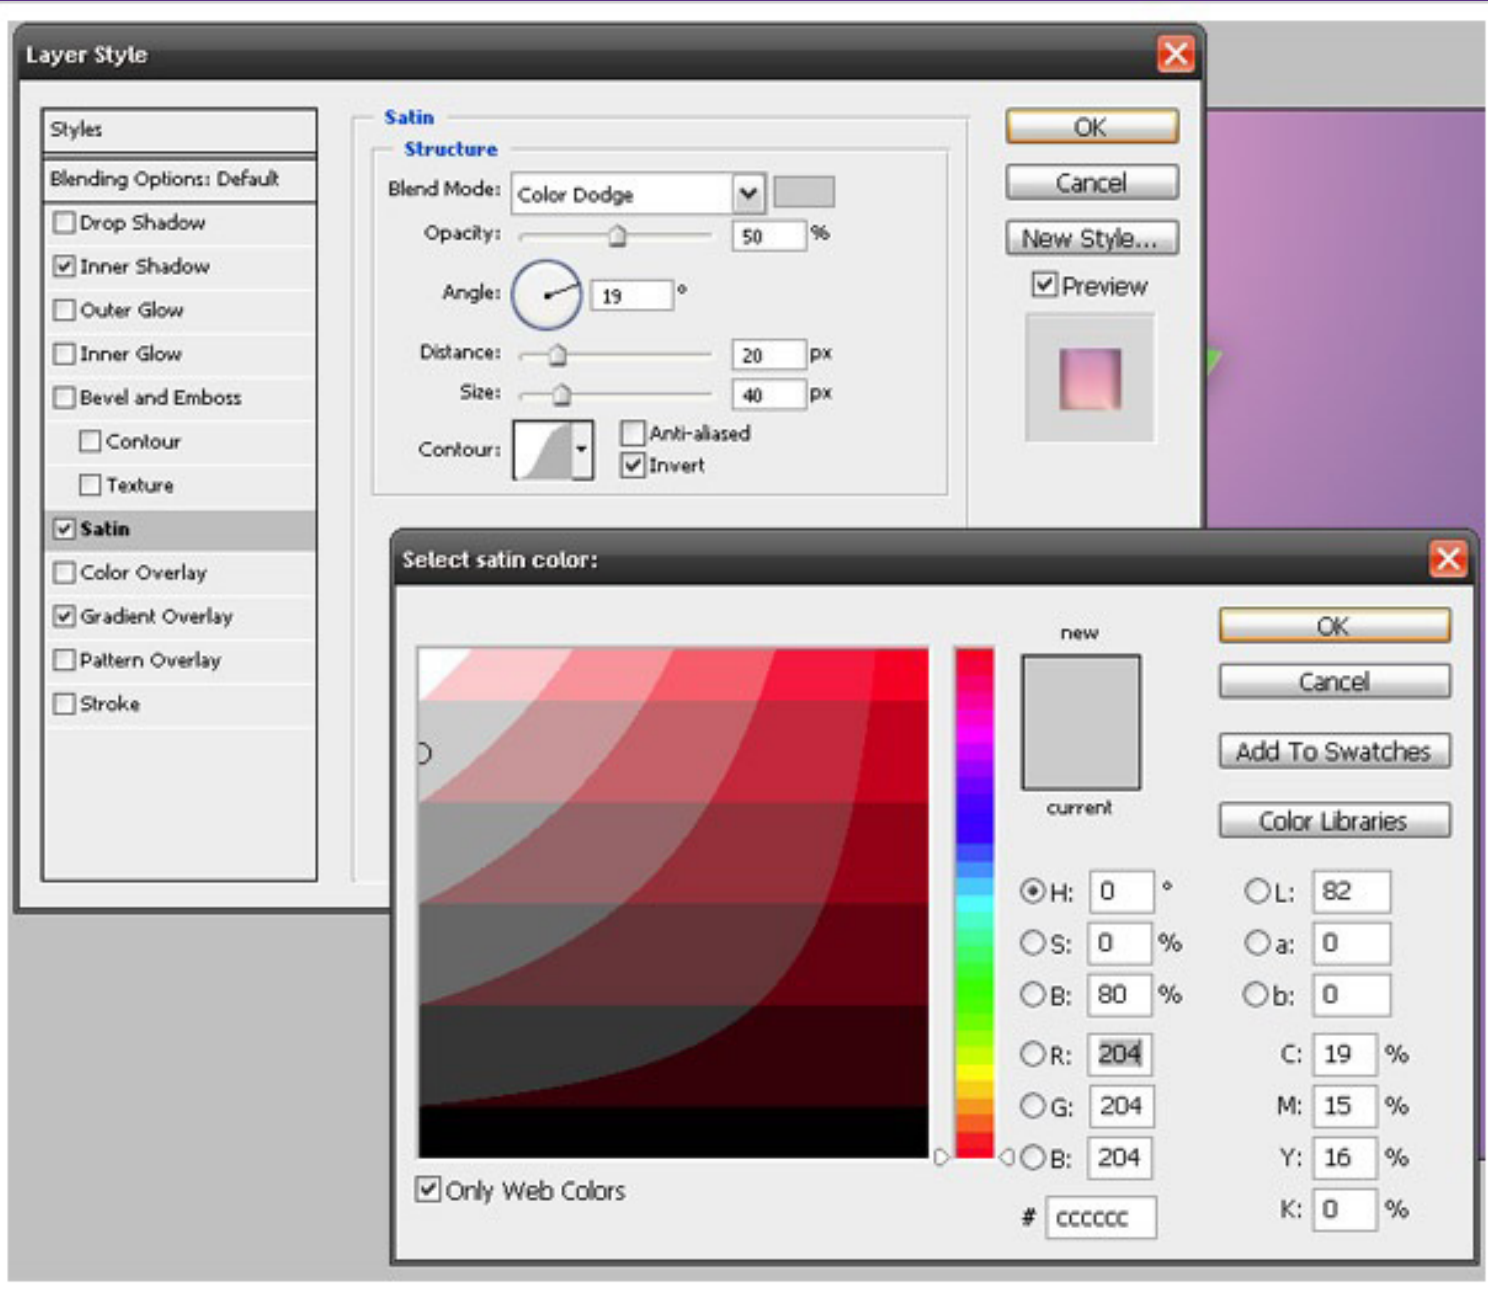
Layer Style

Styles
Blending Options: Default
Drop Shadow
Inner Shadow
Outer Glow
Inner Glow
Bevel and Emboss
Contour
Texture
Satin
Color Overlay
Gradient Overlay
Pattern Overlay
Stroke

Satin
Structure
Blend Mode: Color Dodge
Opacity: 50 %
Angle: 19 °
Distance: 20 px
Size: 40 px
Contour: Anti-aliased
Invert

OK
Cancel
New Style...
Preview

Select satin color:

new
current

OK
Cancel
Add To Swatches
Color Libraries

H: 0 °
S: 0 %
B: 80 %
R: 204
G: 204
B: 204
L: 82
a: 0
b: 0
C: 19 %
M: 15 %
Y: 16 %
K: 0 %
# cccccc

Only Web Colors